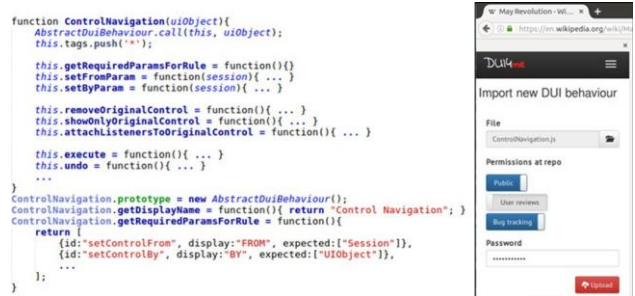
function ControlNavigation(uiObject){
    AbstractDuiBehaviour.call(this, uiObject);
    this.tags.push('*');

    this.getRequiredParamsForRule = function(){}
    this.setFromParam = function(session){ ... }
    this.setByParam = function(session){ ... }

    this.removeOriginalControl = function(){ ... }
    this.showOnlyOriginalControl = function(){ ... }
    this.attachListenersToOriginalControl = function(){ ... }

    this.execute = function(){ ... }
    this.undo = function(){ ... }
    ...
}
ControlNavigation.prototype = new AbstractDuiBehaviour();
ControlNavigation.getDisplayName = function(){ return "Control Navigation"; }
ControlNavigation.getRequiredParamsForRule = function(){
    return [
        {id:"setControlFrom", display:"FROM", expected:["Session"]},
        {id:"setControlBy", display:"BY", expected:["UIObject"]},
        ...
    ];
}

May Revolution - Wi
https://en.wikipedia.org/wiki/Ma

DUI

Import new DUI behaviour

File
ControlNavigation.js

Permissions at repo
Public
User reviews
Bug tracking

Password
••••••••••••

Upload